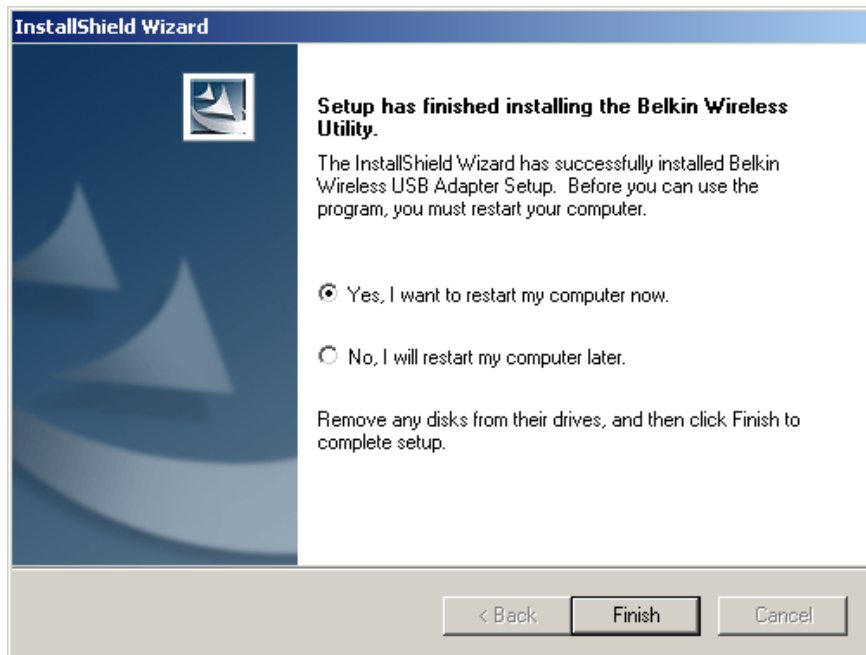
InstallShield Wizard

Setup has finished installing the Belkin Wireless Utility.

The InstallShield Wizard has successfully installed Belkin Wireless USB Adapter Setup. Before you can use the program, you must restart your computer.

Yes, I want to restart my computer now.

No, I will restart my computer later.

Remove any disks from their drives, and then click Finish to complete setup.

< Back
Finish
Cancel